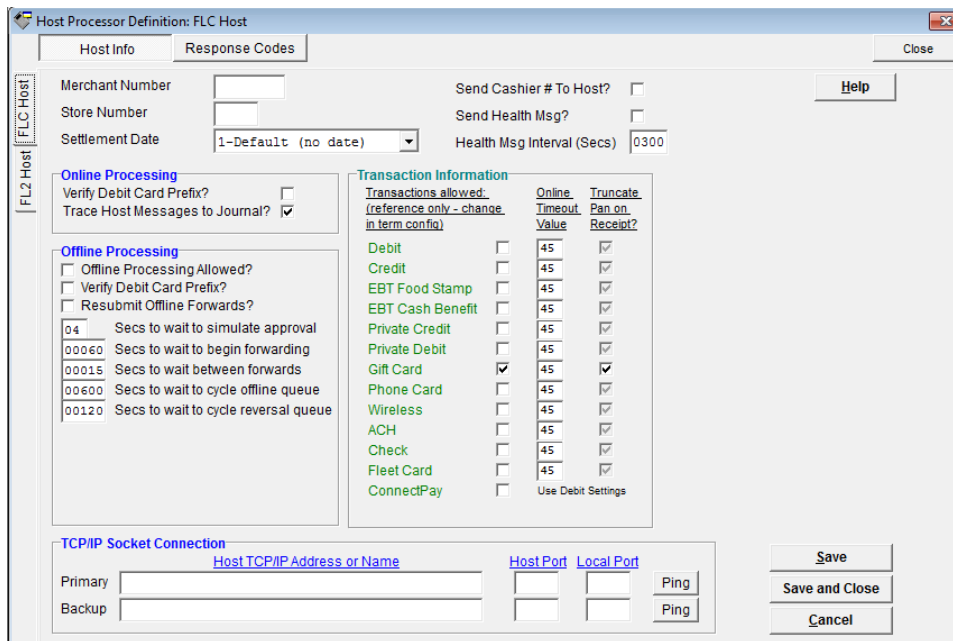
Host Processor Definition: FLC Host

Host Info
Response Codes
Close

FLC Host
FL2 Host

Merchant Number
Store Number
Settlement Date 1-Default (no date)

Send Cashier # To Host?
Send Health Msg?
Health Msg Interval (Secs) 0300

Help

Online Processing
Verify Debit Card Prefix?
Trace Host Messages to Journal?

Offline Processing
Offline Processing Allowed?
Verify Debit Card Prefix?
Resubmit Offline Forwards?
04 Secs to wait to simulate approval
00060 Secs to wait to begin forwarding
00015 Secs to wait between forwards
00600 Secs to wait to cycle offline queue
00120 Secs to wait to cycle reversal queue

Transaction Information

| Transactions allowed: (reference only - change in term config) | | Online Timeout Value | Truncate Pan on Receipt? |
|---|---|---|---|
| Debit | | 45 | |
| Credit | | 45 | |
| EBT Food Stamp | | 45 | |
| EBT Cash Benefit | | 45 | |
| Private Credit | | 45 | |
| Private Debit | | 45 | |
| Gift Card | ✓ | 45 | ✓ |
| Phone Card | | 45 | |
| Wireless | | 45 | |
| ACH | | 45 | |
| Check | | 45 | |
| Fleet Card | | 45 | |
| ConnectPay | | Use Debit Settings | |

TCP/IP Socket Connection
Host TCP/IP Address or Name
Host Port
Local Port
Primary
Ping
Backup
Ping

Save
Save and Close
Cancel